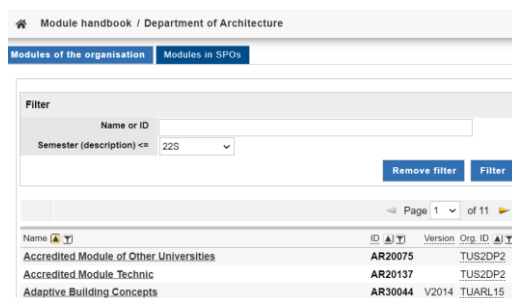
Module handbook / Department of Architecture

Modules of the organisation | Modules in SPOs

Filter

Name or ID

Semester (description) <= 22S

Remove filter | Filter

Page 1 of 11

| Name | ID | Version | Org. ID |
|---|---|---|---|
| Accredited Module of Other Universities | AR20075 | | TUS2DP2 |
| Accredited Module Technic | AR20137 | | TUS2DP2 |
| Adaptive Building Concepts | AR30044 | V2014 | TUARL15 |